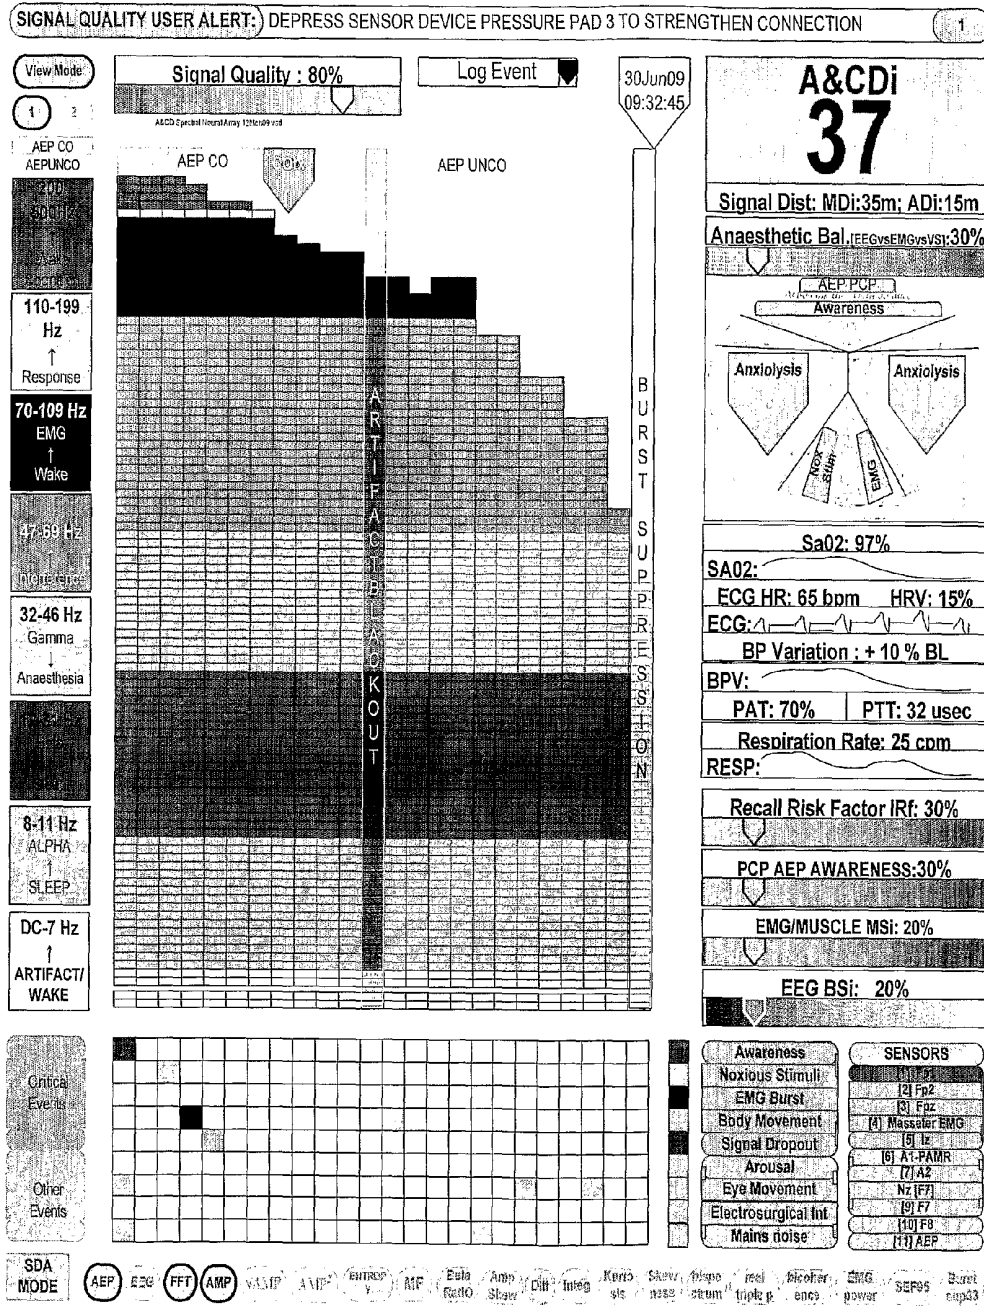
SIGNAL QUALITY USER ALERT: DEPRESS SENSOR DEVICE PRESSURE PAD 3 TO STRENGTHEN CONNECTION 1

View Mode
1 2
AEP CO AEPUNCO

Signal Quality : 80%
A&CD Spectral Neural Array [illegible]

Log Event

30Jun09 09:32:45

A&CDi
37

Signal Dist: MDi:35m; ADi:15m

Anaesthetic Bal.[EEGvsEMGvsVS]:30%

AEP PCP
Awareness
Anxiolysis
Anxiolysis
Nox Stim
EMG

AEP CO
AEP UNCO
50%

200-800Hz
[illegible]

110-199 Hz
↑
Response

70-109 Hz
EMG
↑
Wake

47-69 Hz
↑
Interference

32-46 Hz
Gamma
↓
Anaesthesia

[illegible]

8-11 Hz
ALPHA
↑
SLEEP

DC-7 Hz
↑
ARTIFACT/ WAKE

ARTIFACT BLACKOUT

BURST SUPPRESSION

Sa02: 97%
SA02:
ECG HR: 65 bpm HRV: 15%
ECG:
BP Variation : + 10 % BL
BPV:
PAT: 70% PTT: 32 usec
Respiration Rate: 25 cpm
RESP:

Recall Risk Factor IRf: 30%

PCP AEP AWARENESS:30%

EMG/MUSCLE MSi: 20%

EEG BSi: 20%

Critical Events

Other Events

Awareness
Noxious Stimuli
EMG Burst
Body Movement
Signal Dropout
Arousal
Eye Movement
Electrosurgical Int
Mains noise

SENSORS
[1] Fp1
[2] Fp2
[3] Fpz
[4] Masseter EMG
[5] Iz
[6] A1-PAMR
[7] A2
Nz [F7]
[9] F7
[10] F8
[11] AEP

SDA MODE
AEP EEG FFT AMP VAMP AMP ENTROPY MF Beta Ratio Amp Skew Diff Integ Kurtosis Skew ness Bispectrum Real triple p Bicoherence EMG power SEF95 Burst sup%